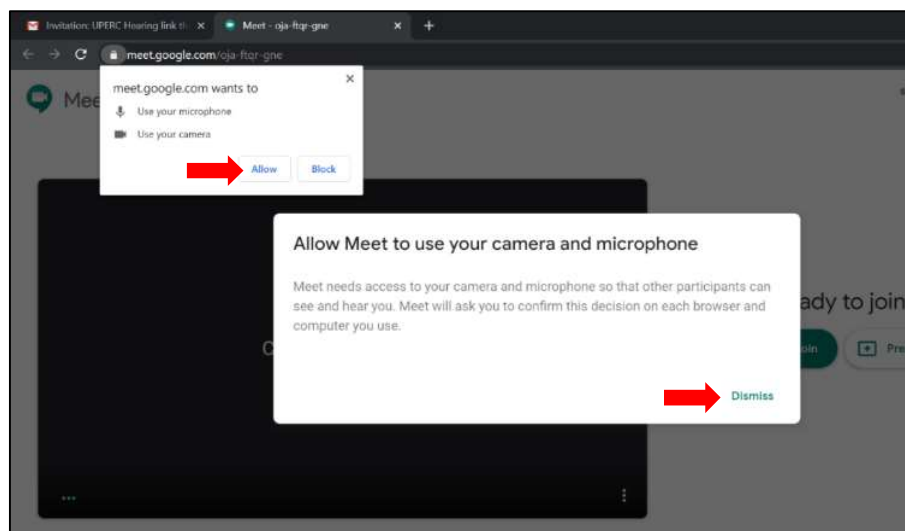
Invitation: UPERC Hearing link th ×
Meet - oja-ftqr-gne ×
+

meet.google.com/oja-ftqr-gne

Mee

meet.google.com wants to
Use your microphone
Use your camera
Allow
Block

Allow Meet to use your camera and microphone

Meet needs access to your camera and microphone so that other participants can see and hear you. Meet will ask you to confirm this decision on each browser and computer you use.

Dismiss

ady to join
oin
Pre

C